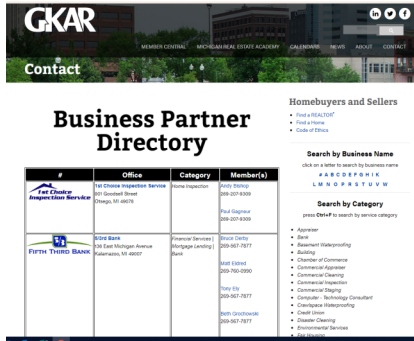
GKAR

MEMBER CENTRAL MICHIGAN REAL ESTATE ACADEMY CALENDARS NEWS ABOUT CONTACT

Contact

Business Partner Directory

| # | Office | Category | Member(s) |
|---|---|---|---|
| 1st Choice Inspection Service | 1st Choice Inspection Service 501 Goodsell Street Otsego, MI 49078 | Home Inspection | Andy Bishop 269-207-9309 Paul Gagnaux 269-207-9309 |
| FIFTH THIRD BANK | 5/3rd Bank 136 East Michigan Avenue Kalamazoo, MI 49007 | Financial Services \| Mortgage Lending \| Bank | Bruce Derby 269-567-7877 Matt Eldred 269-760-0990 Tony Ely 269-567-7877 Beth Grochowski 269-567-7877 |

Homebuyers and Sellers

- Find a REALTOR®
- Find a Home
- Code of Ethics

Search by Business Name

click on a letter to search by business name

# A B C D E F G H I K L M N O P R S T U V W

Search by Category

press Ctrl+F to search by service category

- Appraiser
- Bank
- Basement Waterproofing
- Building
- Chamber of Commerce
- Commercial Appraiser
- Commercial Cleaning
- Commercial Inspection
- Commercial Staging
- Computer - Technology Consultant
- Crawlspace Waterproofing
- Credit Union
- Disaster Cleaning
- Environmental Services
- Fair Housing